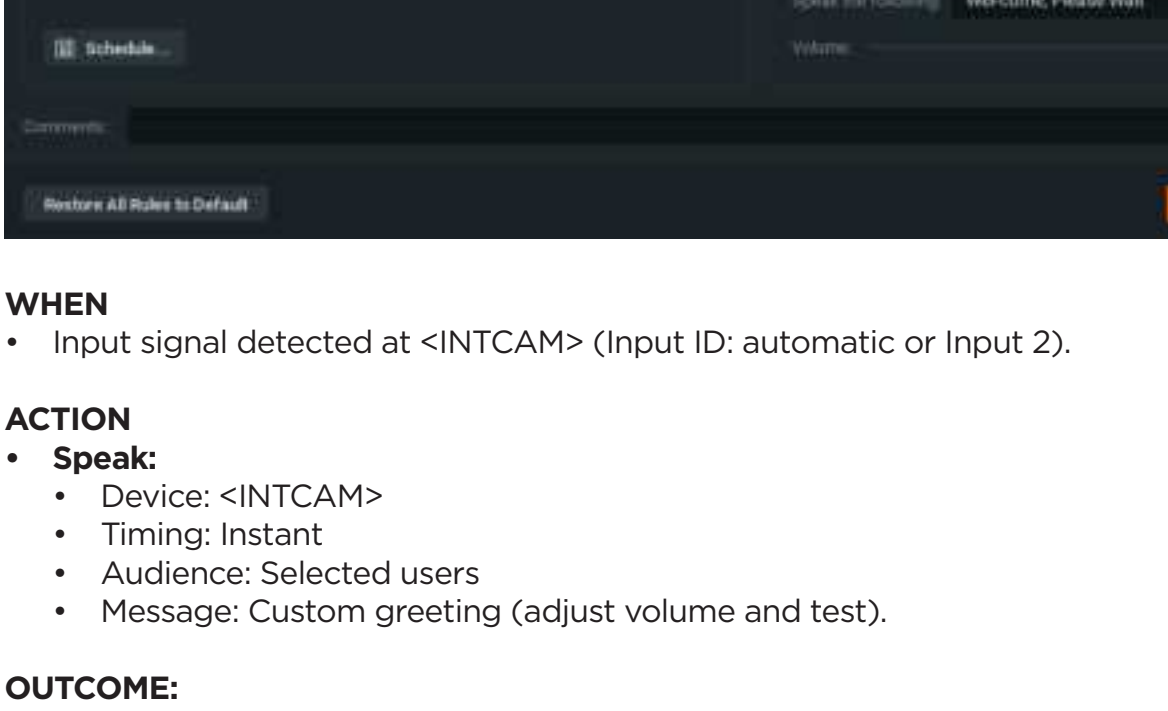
Schedule...

Volume:

Comments:

Restore All Rules to Default

WHEN
• Input signal detected at <INTCAM> (Input ID: automatic or Input 2).

ACTION
• Speak:
 • Device: <INTCAM>
 • Timing: Instant
 • Audience: Selected users
 • Message: Custom greeting (adjust volume and test).

OUTCOME: